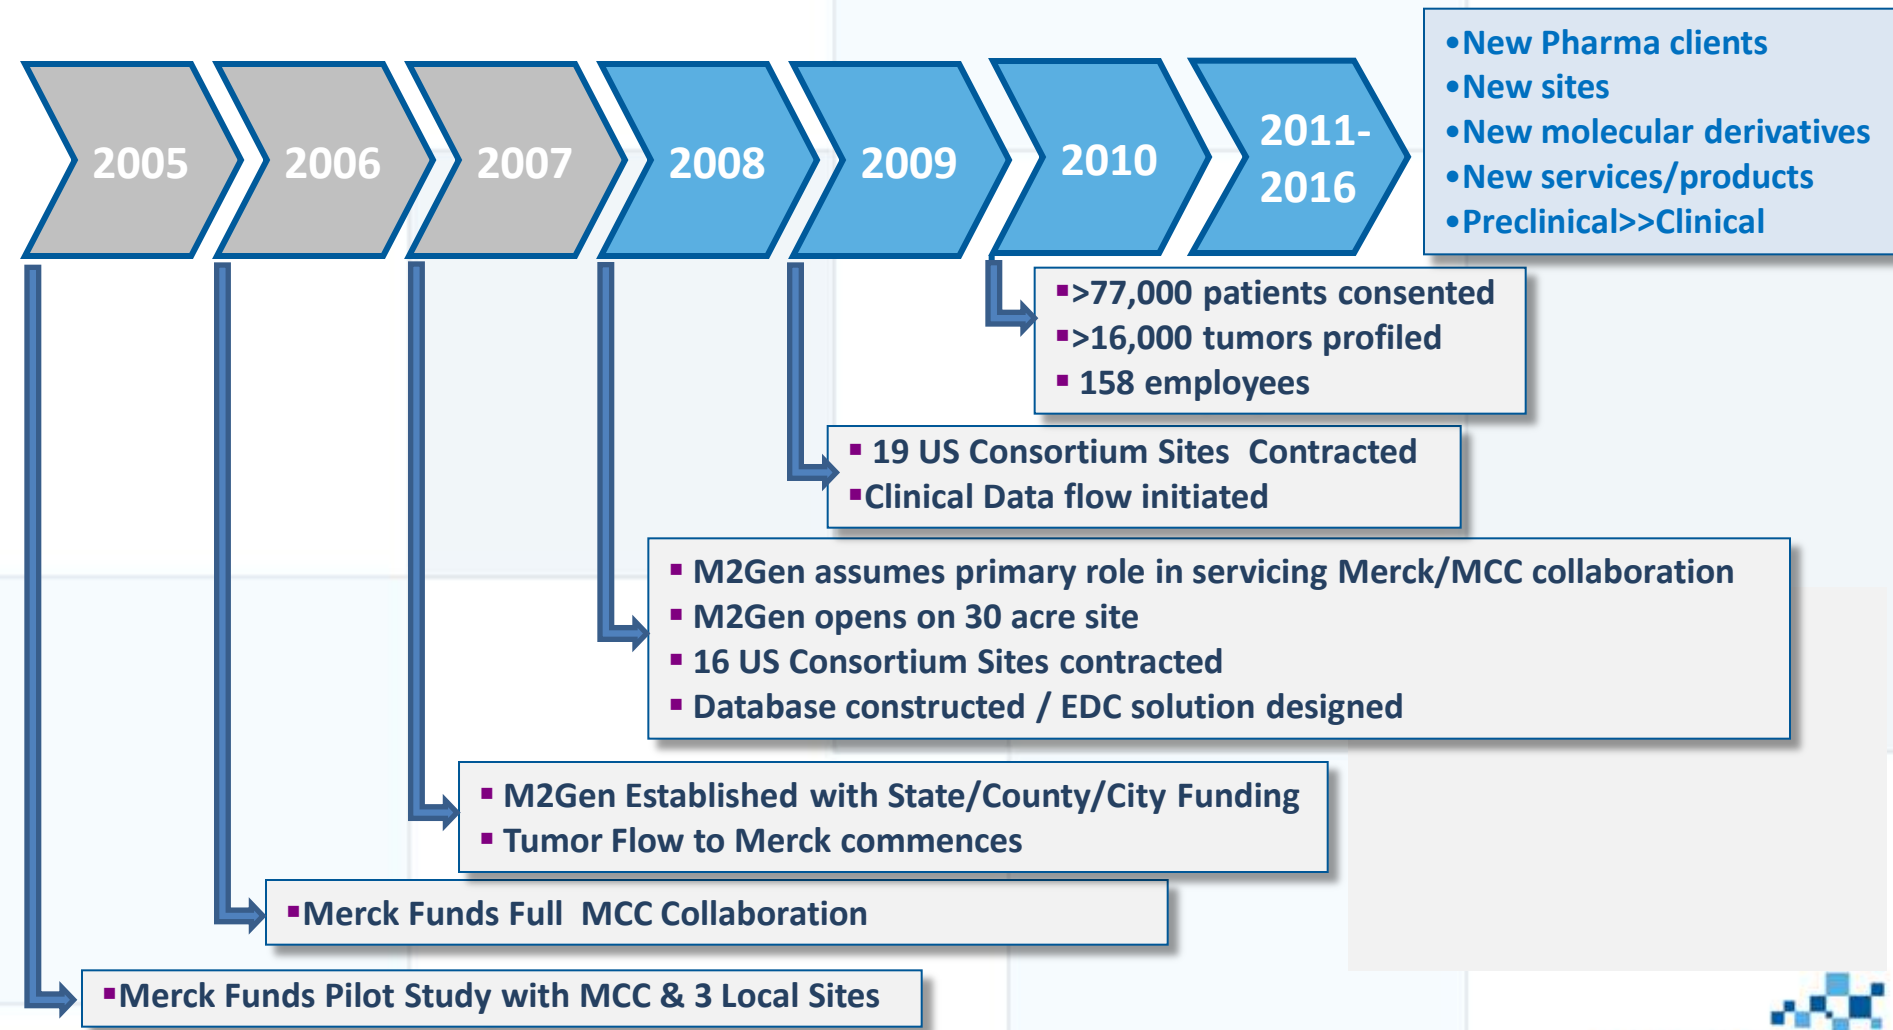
2005

2006

2007

2008

2009

2010

2011-2016

•New Pharma clients
•New sites
•New molecular derivatives
•New services/products
•Preclinical>>Clinical

▪>77,000 patients consented
▪>16,000 tumors profiled
▪ 158 employees

▪ 19 US Consortium Sites Contracted
▪Clinical Data flow initiated

▪ M2Gen assumes primary role in servicing Merck/MCC collaboration
▪ M2Gen opens on 30 acre site
▪ 16 US Consortium Sites contracted
▪ Database constructed / EDC solution designed

▪ M2Gen Established with State/County/City Funding
▪ Tumor Flow to Merck commences

▪Merck Funds Full MCC Collaboration

▪Merck Funds Pilot Study with MCC & 3 Local Sites